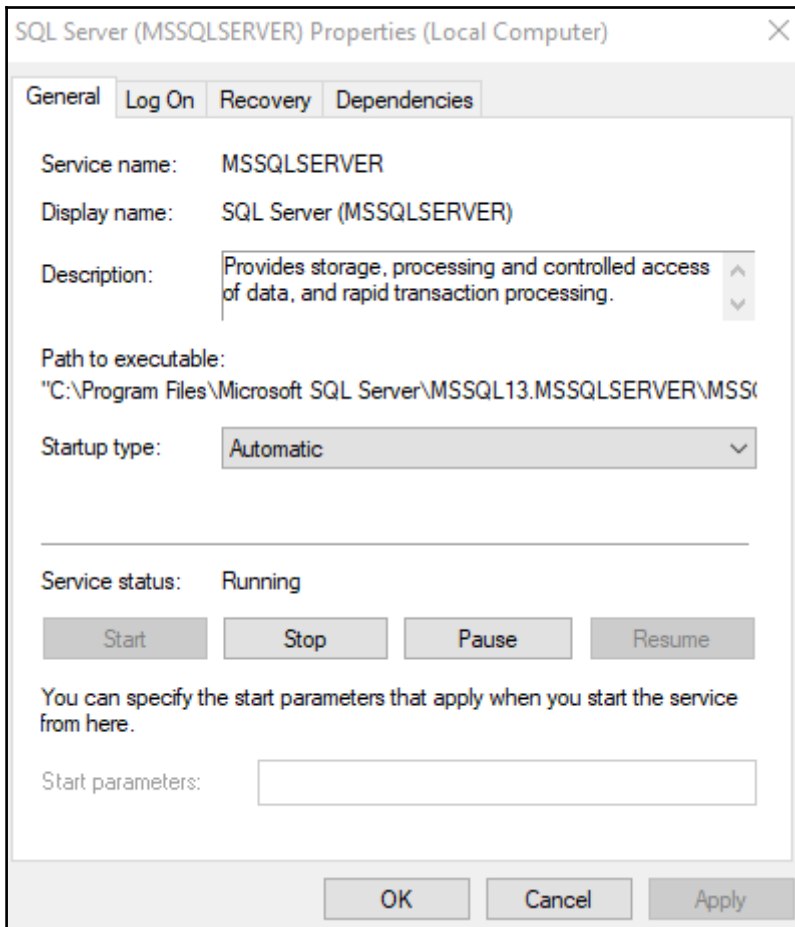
SQL Server (MSSQLSERVER) Properties (Local Computer)

General | Log On | Recovery | Dependencies

Service name: MSSQLSERVER

Display name: SQL Server (MSSQLSERVER)

Description: Provides storage, processing and controlled access of data, and rapid transaction processing.

Path to executable:
"C:\Program Files\Microsoft SQL Server\MSSQL13.MSSQLSERVER\MSS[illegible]

Startup type: Automatic

Service status: Running

Start | Stop | Pause | Resume

You can specify the start parameters that apply when you start the service from here.

Start parameters:

OK | Cancel | Apply